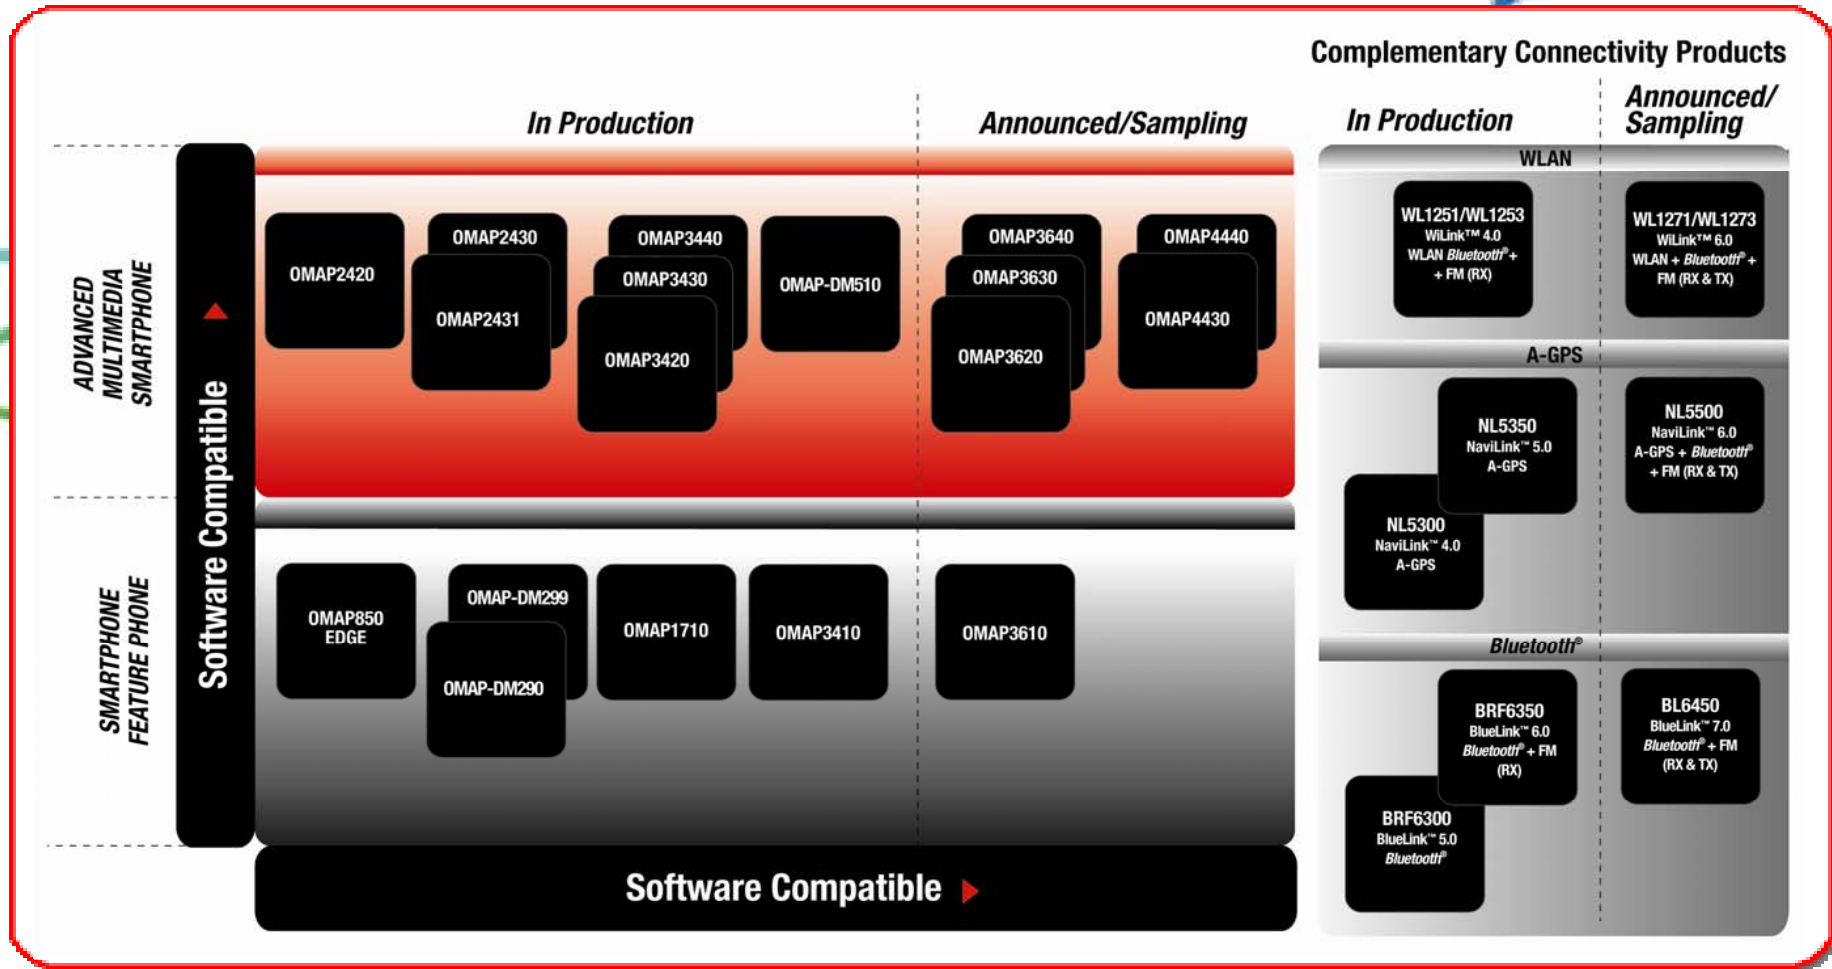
Complementary Connectivity Products

In Production

Announced/Sampling

In Production

Announced/ Sampling

ADVANCED MULTIMEDIA SMARTPHONE

SMARTPHONE FEATURE PHONE

Software Compatible

OMAP2420

OMAP2430

OMAP2431

OMAP3440

OMAP3430

OMAP3420

OMAP-DM510

OMAP3640

OMAP3630

OMAP3620

OMAP4440

OMAP4430

OMAP850 EDGE

OMAP-DM299

OMAP-DM290

OMAP1710

OMAP3410

OMAP3610

Software Compatible

WLAN

WL1251/WL1253 WiLink™ 4.0 WLAN Bluetooth® + + FM (RX)

WL1271/WL1273 WiLink™ 6.0 WLAN + Bluetooth® + FM (RX & TX)

A-GPS

NL5350 NaviLink™ 5.0 A-GPS

NL5300 NaviLink™ 4.0 A-GPS

NL5500 NaviLink™ 6.0 A-GPS + Bluetooth® + FM (RX & TX)

Bluetooth®

BRF6350 BlueLink™ 6.0 Bluetooth® + FM (RX)

BRF6300 BlueLink™ 5.0 Bluetooth®

BL6450 BlueLink™ 7.0 Bluetooth® + FM (RX & TX)